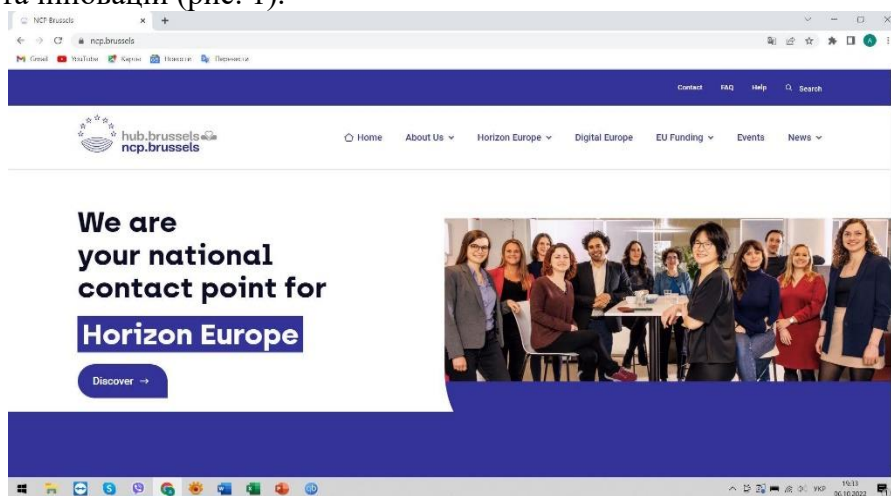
та інновацій (рис. 1).

NCP Brussels

ncp.brussels

Gmail YouTube Карти Horizon Перекласти

Contact FAQ Help Search

hub.brussels
ncp.brussels

Home About Us Horizon Europe Digital Europe EU Funding Events News

We are your national contact point for

Horizon Europe

Discover →

УКР 19:33 06.10.2022